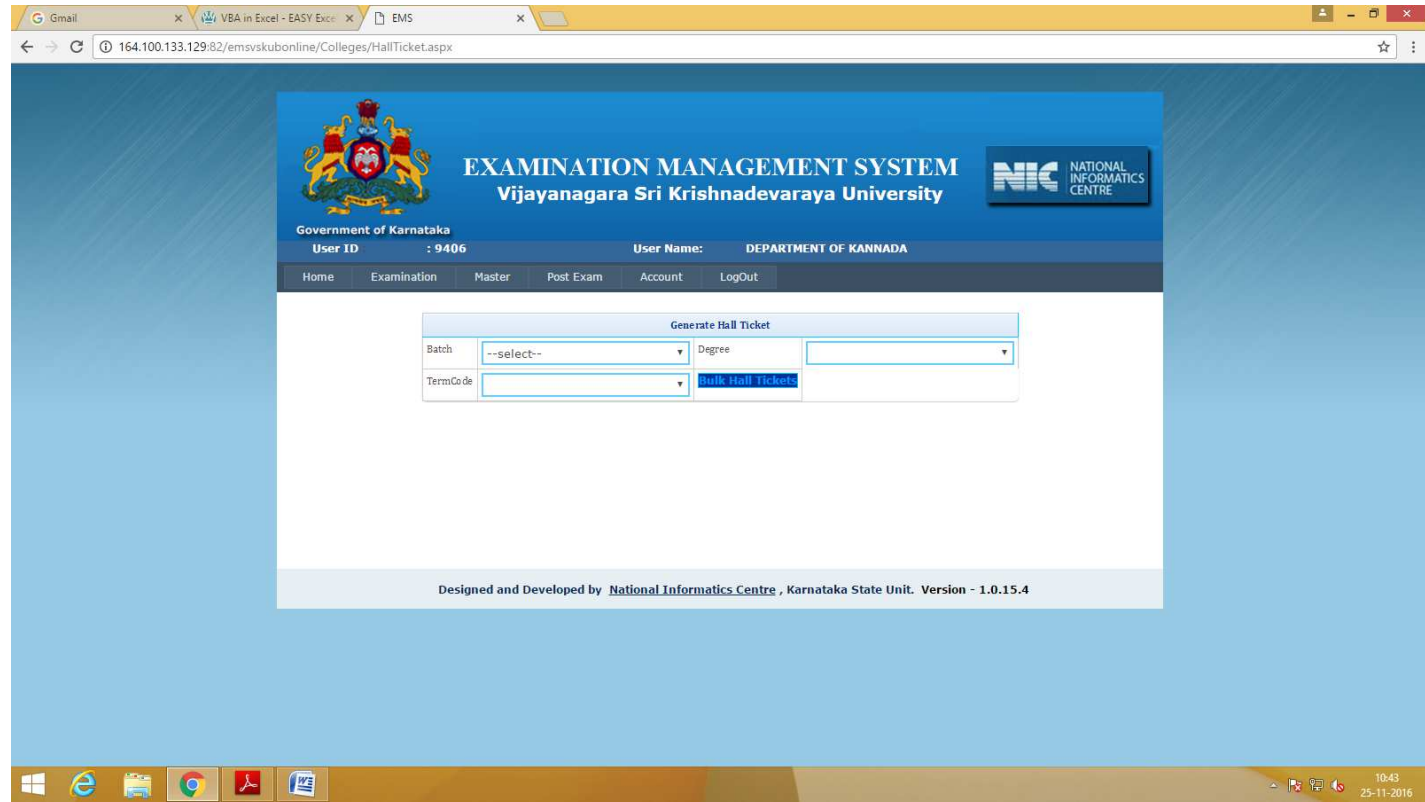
Gmail
VBA in Excel - EASY Exce
EMS
164.100.133.129:82/emsvskubonline/Colleges/HallTicket.aspx

EXAMINATION MANAGEMENT SYSTEM
Vijayanagara Sri Krishnadevaraya University
NIC NATIONAL INFORMATICS CENTRE
Government of Karnataka
User ID : 9406 User Name: DEPARTMENT OF KANNADA

Home Examination Master Post Exam Account LogOut

Generate Hall Ticket

| Batch | --select-- | Degree | |
|---|---|---|---|
| TermCode | | Bulk Hall Tickets | |

Designed and Developed by National Informatics Centre , Karnataka State Unit. Version - 1.0.15.4

10:43
25-11-2016